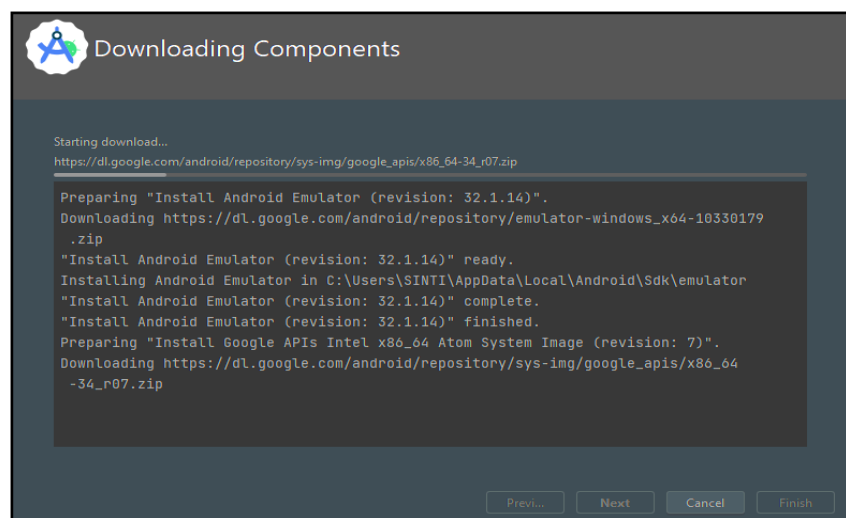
Downloading Components

Starting download...
https://dl.google.com/android/repository/sys-img/google_apis/x86_64-34_r07.zip

Preparing "Install Android Emulator (revision: 32.1.14)".
Downloading https://dl.google.com/android/repository/emulator-windows_x64-10330179.zip
"Install Android Emulator (revision: 32.1.14)" ready.
Installing Android Emulator in C:\Users\SINTI\AppData\Local\Android\Sdk\emulator
"Install Android Emulator (revision: 32.1.14)" complete.
"Install Android Emulator (revision: 32.1.14)" finished.
Preparing "Install Google APIs Intel x86_64 Atom System Image (revision: 7)".
Downloading https://dl.google.com/android/repository/sys-img/google_apis/x86_64-34_r07.zip

Previ... Next Cancel Finish